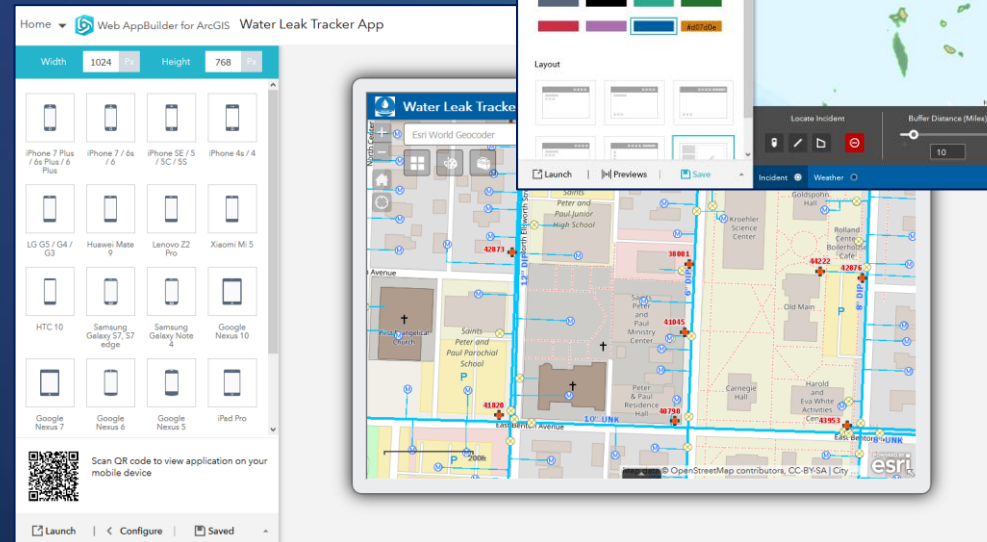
Home Web AppBuilder for ArcGIS Water Leak Tracker App

Width 1024 Px Height 768 Px

iPhone 7 Plus / 6s Plus / 6 Plus
iPhone 7 / 6s / 6
iPhone SE / 5 / 5C / 5S
iPhone 4s / 4
LG G5 / G4 / G3
Huawei Mate 9
Lenovo Z2 Pro
Xiaomi Mi 5
HTC 10
Samsung Galaxy S7, S7 edge
Samsung Galaxy Note 4
Google Nexus 10
Google Nexus 7
Google Nexus 6
Google Nexus 5
iPad Pro

Scan QR code to view application on your mobile device

Launch | Configure | Saved

#d07d0e

Layout

Launch | Previews | Save

Locate Incident
Buffer Distance (Miles)
10
Incident Weather

Water Leak Tracker
Esri World Geocoder

Saints Peter and Paul Junior High School
Kroehler Science Center
Goldspohn Hall
Rolland Center
Boilerhouse Cafe
Old Main
Saints Peter and Paul Ministry Center
Saints Peter and Paul Parochial School
Peter and Paul Residence Hall
Carnegie Hall
Harold and Eva White Activities Center
Church
Avenue
East Benton Avenue
East Benton
10' UNK
8" DIP
12" DIP North Ellsworth Street
42873
38003
44222
42876
41045
41820
40790
41953
200ft
© OpenStreetMap contributors, CC-BY-SA | City
esri